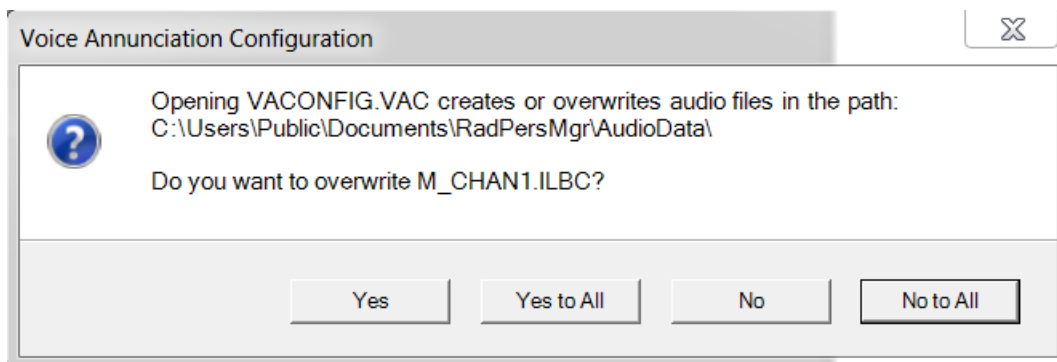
Voice Annunciation Configuration

Opening VACONFIG.VAC creates or overwrites audio files in the path:
C:\Users\Public\Documents\RadPersMgr\AudioData\

Do you want to overwrite M_CHAN1.ILBC?

Yes
Yes to All
No
No to All